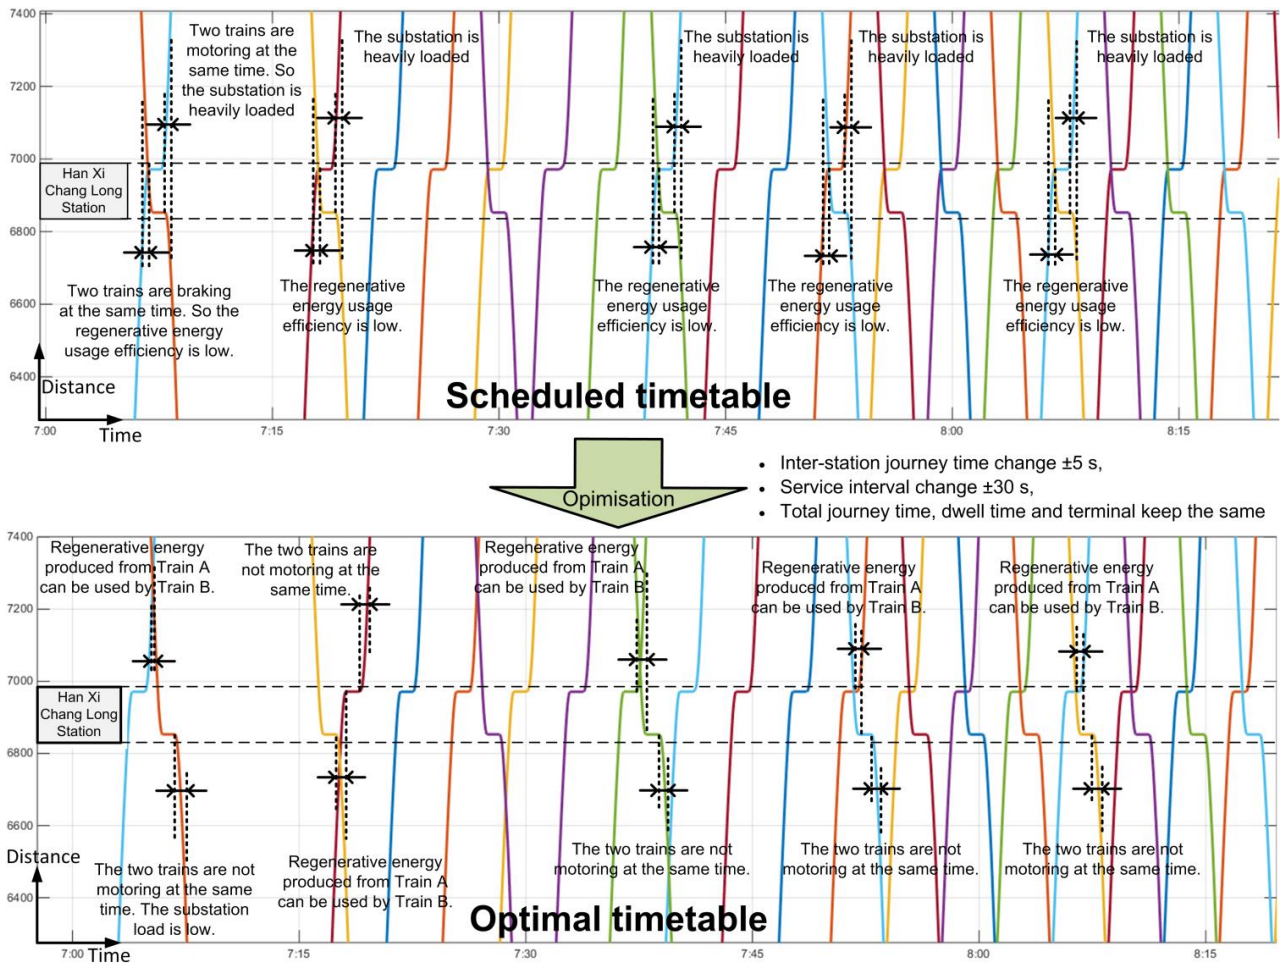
7400
7200
7000
6800
6600
6400

Two trains are motoring at the same time. So the substation is heavily loaded

The substation is heavily loaded

The substation is heavily loaded

The substation is heavily loaded

The substation is heavily loaded

Han Xi Chang Long Station

Two trains are braking at the same time. So the regenerative energy usage efficiency is low.

The regenerative energy usage efficiency is low.

The regenerative energy usage efficiency is low.

The regenerative energy usage efficiency is low.

The regenerative energy usage efficiency is low.

Distance

Scheduled timetable

7:00 Time 7:15 7:30 7:45 8:00 8:15

Opimisation

- Inter-station journey time change ±5 s,
- Service interval change ±30 s,
- Total journey time, dwell time and terminal keep the same

7400
7200
7000
6800
6600
6400

Regenerative energy produced from Train A can be used by Train B.

The two trains are not motoring at the same time.

Regenerative energy produced from Train A can be used by Train B.

Regenerative energy produced from Train A can be used by Train B.

Regenerative energy produced from Train A can be used by Train B.

Han Xi Chang Long Station

Distance

The two trains are not motoring at the same time. The substation load is low.

Regenerative energy produced from Train A can be used by Train B.

The two trains are not motoring at the same time.

The two trains are not motoring at the same time.

The two trains are not motoring at the same time.

Optimal timetable

7:00 Time 7:15 7:30 7:45 8:00 8:15